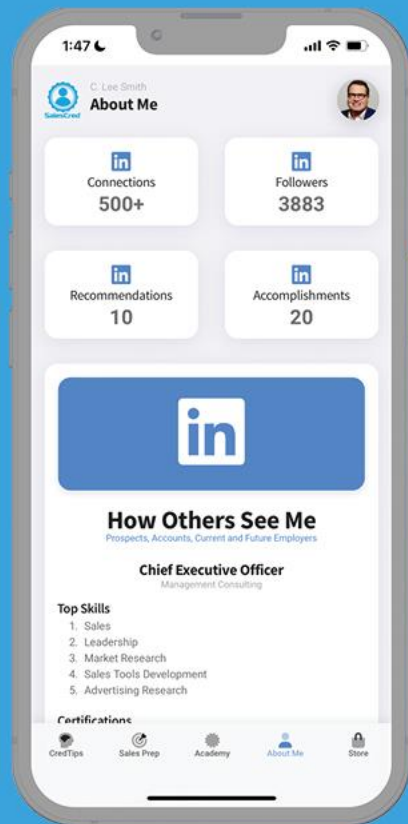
1:47

SalesCred

C. Lee Smith
About Me

in
Connections
500+

in
Followers
3883

in
Recommendations
10

in
Accomplishments
20

in

How Others See Me
Prospects, Accounts, Current and Future Employers

Chief Executive Officer
Management Consulting

Top Skills
1. Sales
2. Leadership
3. Market Research
4. Sales Tools Development
5. Advertising Research

Certifications

CredTips
Sales Prep
Academy
About Me
Store